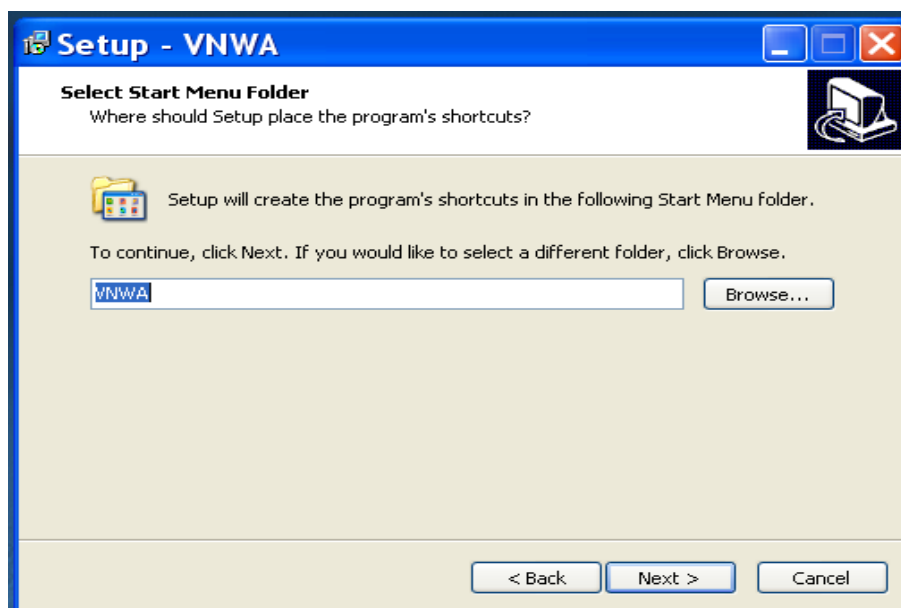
Setup - VNWA

Select Start Menu Folder
Where should Setup place the program's shortcuts?

Setup will create the program's shortcuts in the following Start Menu folder.

To continue, click Next. If you would like to select a different folder, click Browse.

VNWA

Browse...

< Back

Next >

Cancel